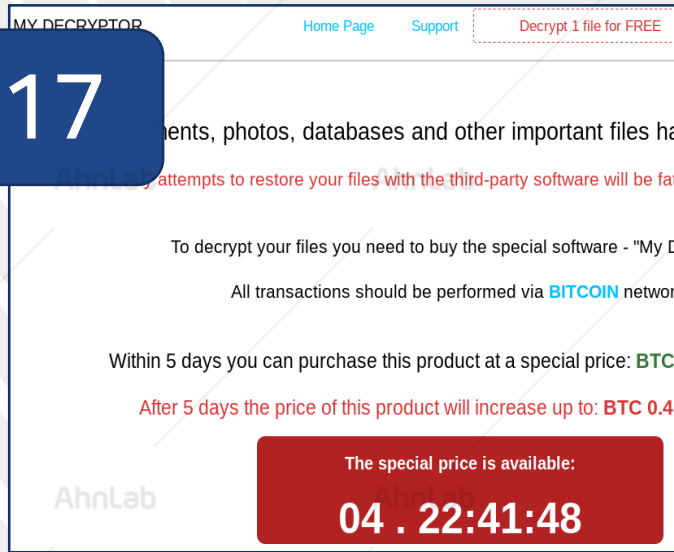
MY DECRYPTOR

Home Page

Support

Decrypt 1 file for FREE

17

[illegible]ments, photos, databases and other important files ha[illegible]

AhnLab

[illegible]y attempts to restore your files with the third-party software will be fa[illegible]

AhnLab

To decrypt your files you need to buy the special software - "My D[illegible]

All transactions should be performed via BITCOIN networ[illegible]

Within 5 days you can purchase this product at a special price: BTC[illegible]

After 5 days the price of this product will increase up to: BTC 0.4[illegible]

AhnLab

The special price is available:

AhnLab

04 . 22:41:48